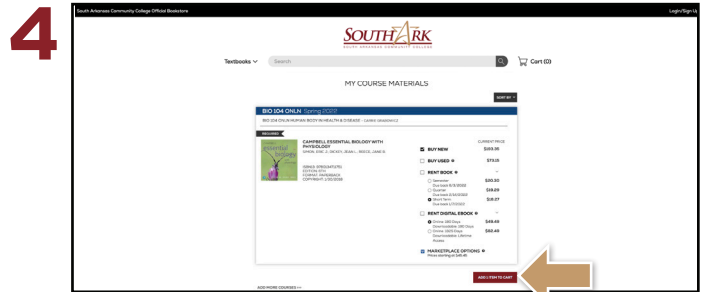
4

South Arkansas Community College Official Bookstore

Login/Sign Up

SOUTHARK
SOUTH ARKANSAS COMMUNITY COLLEGE

Textbooks

Search

Cart (0)

MY COURSE MATERIALS

SORT BY

BIO 104 ONLN Spring 2022

BIO 104 ONLN HUMAN BODY IN HEALTH & DISEASE - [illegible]

REQUIRED

CAMPBELL ESSENTIAL BIOLOGY WITH PHYSIOLOGY

SIMON, ERIC J., DICKEY, JEAN L., REECE, JANE B.

ISBN13: 9780134711751
EDITION: 6TH
FORMAT: PAPERBACK
COPYRIGHT: 2/15/2018

CURRENT PRICE

BUY NEW $103.35

BUY USED $73.15

RENT BOOK

Semester
Due back 5/13/2022 $30.30

Quarter
Due back 3/24/2022 $19.09

Short Term
Due back 1/13/2022 $18.27

RENT DIGITAL EBOOK

Online 180 Days $48.49

Online 1825 Days
Downloadable 180 Days
Downloadable Lifetime
Access $62.49

MARKETPLACE OPTIONS
Prices starting at $45.81

ADD 1 ITEM TO CART

ADD MORE COURSES >>